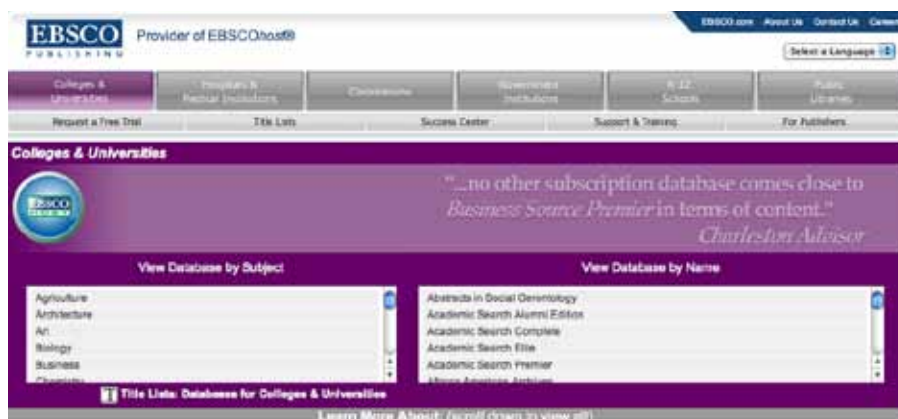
EBSCO PUBLISHING Provider of EBSCOhost®

EBSCO.com About Us Contact Us Career

Select a Language

Colleges & Universities | Hospitals & Medical Institutions | Corporations | Government Institutions | K-12 Schools | Public Libraries

Request a Free Trial | Title Lists | Success Center | Support & Training | For Publishers

Colleges & Universities

EBSCO

"...no other subscription database comes close to Business Source Premier in terms of content." Charleston Advisor

View Database by Subject

Agriculture
Architecture
Art
Biology
Business
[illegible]

View Database by Name

Abstracts in Social Gerontology
Academic Search Alumni Edition
Academic Search Complete
Academic Search Elite
Academic Search Premier
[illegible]

Title Lists: Databases for Colleges & Universities

Learn More About: (scroll down to view all)